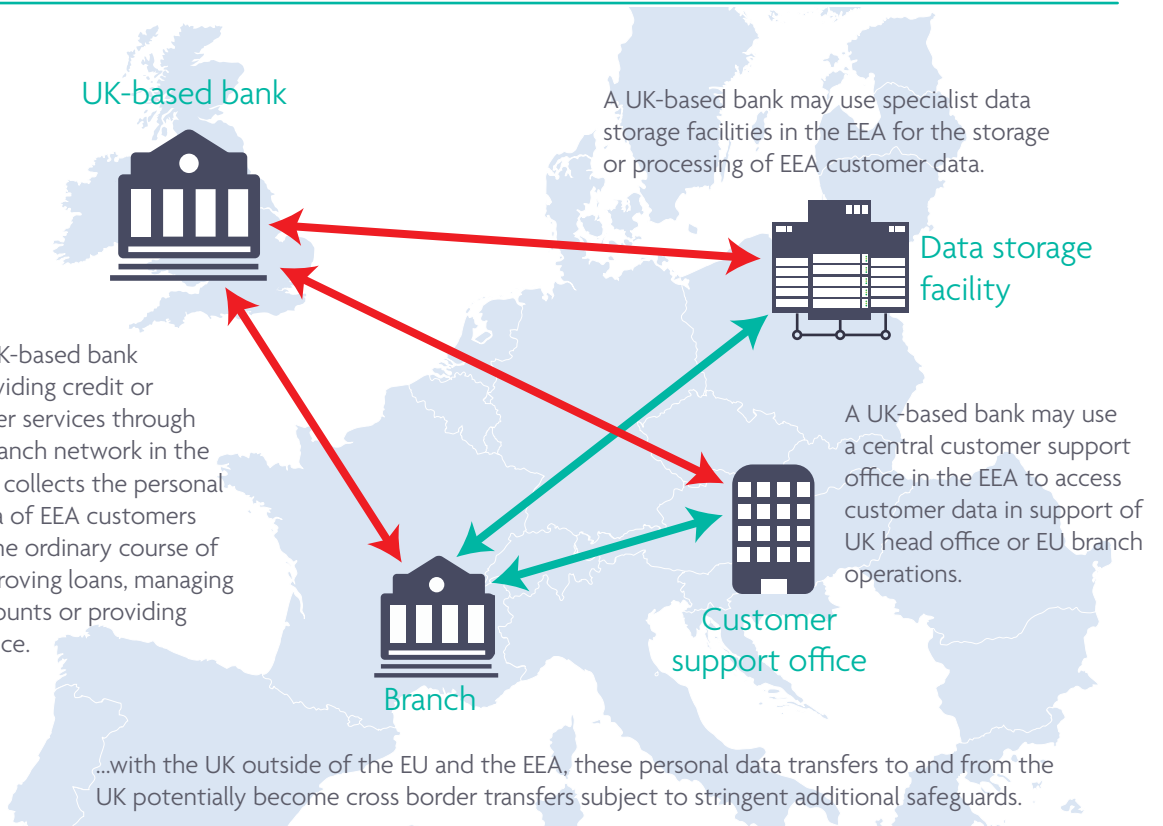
UK-based bank

A UK-based bank may use specialist data storage facilities in the EEA for the storage or processing of EEA customer data.

Data storage facility

K-based bank viding credit or er services through anch network in the collects the personal a of EEA customers he ordinary course of roving loans, managing ounts or providing ce.

A UK-based bank may use a central customer support office in the EEA to access customer data in support of UK head office or EU branch operations.

Customer support office

Branch

...with the UK outside of the EU and the EEA, these personal data transfers to and from the UK potentially become cross border transfers subject to stringent additional safeguards.